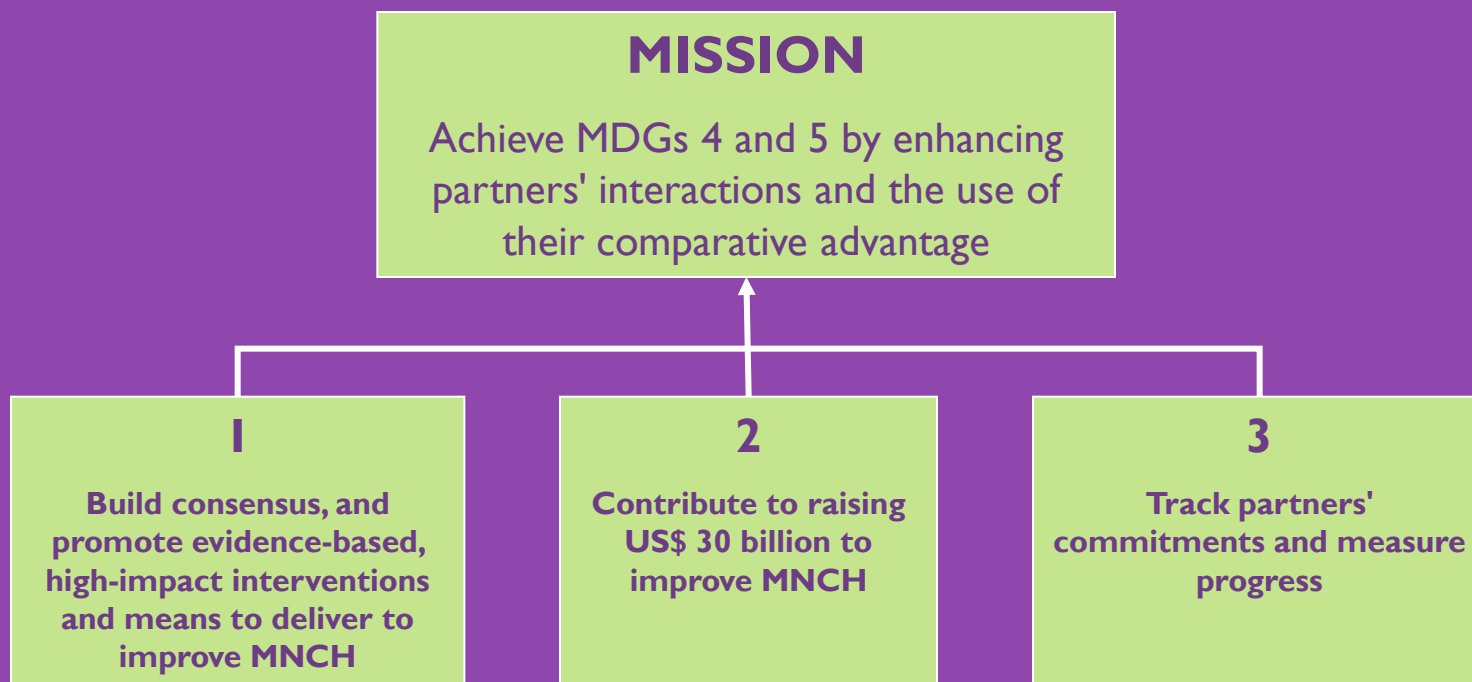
MISSION

Achieve MDGs 4 and 5 by enhancing partners' interactions and the use of their comparative advantage

1

Build consensus, and promote evidence-based, high-impact interventions and means to deliver to improve MNCH

2

Contribute to raising US$ 30 billion to improve MNCH

3

Track partners' commitments and measure progress